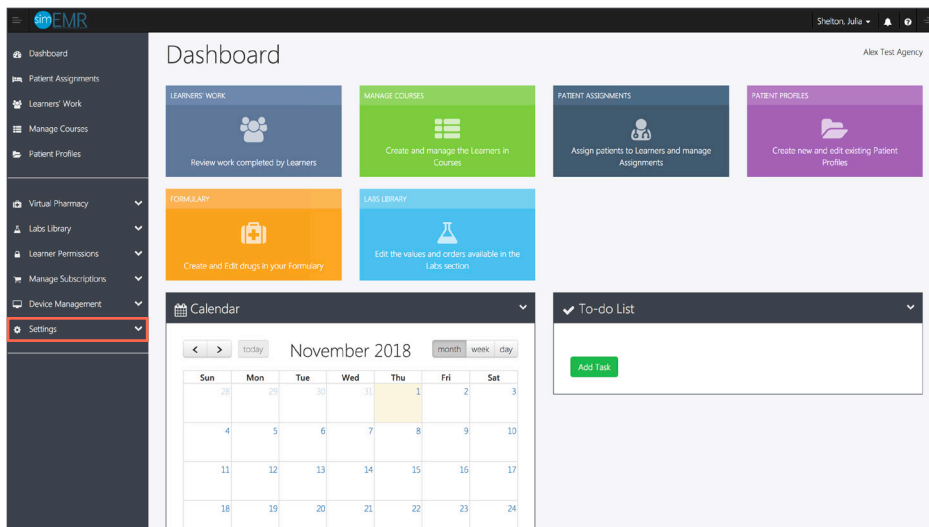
sim EMR

Shelton, Julia

Dashboard
Patient Assignments
Learners' Work
Manage Courses
Patient Profiles

Virtual Pharmacy
Labs Library
Learner Permissions
Manage Subscriptions
Device Management
Settings

Dashboard

Alex Test Agency

LEARNERS' WORK
Review work completed by Learners

MANAGE COURSES
Create and manage the Learners in Courses

PATIENT ASSIGNMENTS
Assign patients to Learners and manage Assignments

PATIENT PROFILES
Create new and edit existing Patient Profiles

FORMULARY
Create and Edit drugs in your Formulary

LABS LIBRARY
Edit the values and orders available in the Labs section

Calendar

< > today November 2018 month week day

| Sun | Mon | Tue | Wed | Thu | Fri | Sat |
|---|---|---|---|---|---|---|
| 28 | 29 | 30 | 31 | 1 | 2 | 3 |
| 4 | 5 | 6 | 7 | 8 | 9 | 10 |
| 11 | 12 | 13 | 14 | 15 | 16 | 17 |
| 18 | 19 | 20 | 21 | 22 | 23 | 24 |

To-do List

Add Task